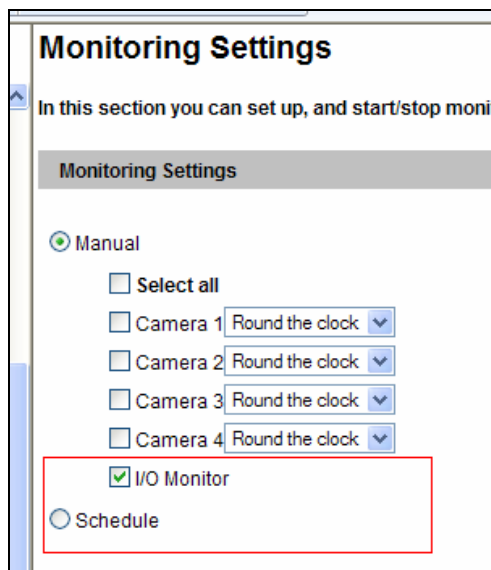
Monitoring Settings

In this section you can set up, and start/stop moni

Monitoring Settings

Manual

Select all

Camera 1 Round the clock

Camera 2 Round the clock

Camera 3 Round the clock

Camera 4 Round the clock

I/O Monitor

Schedule